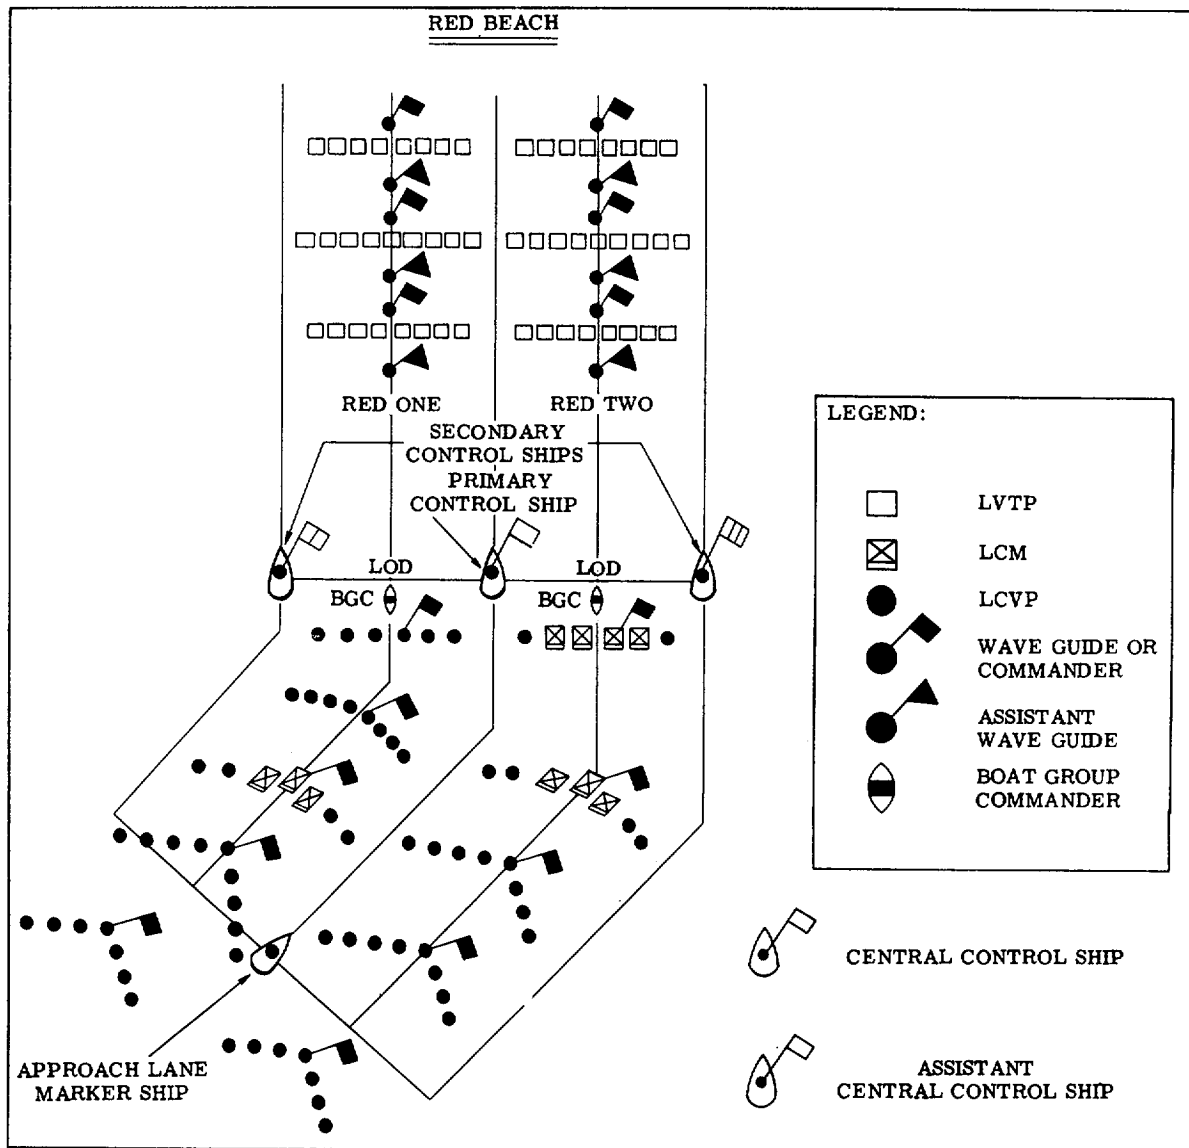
RED BEACH

RED ONE

RED TWO

SECONDARY CONTROL SHIPS

PRIMARY CONTROL SHIP

LOD

LOD

BGC

BGC

APPROACH LANE MARKER SHIP

LEGEND:

LVTP

LCM

LCVP

WAVE GUIDE OR COMMANDER

ASSISTANT WAVE GUIDE

BOAT GROUP COMMANDER

CENTRAL CONTROL SHIP

ASSISTANT CENTRAL CONTROL SHIP